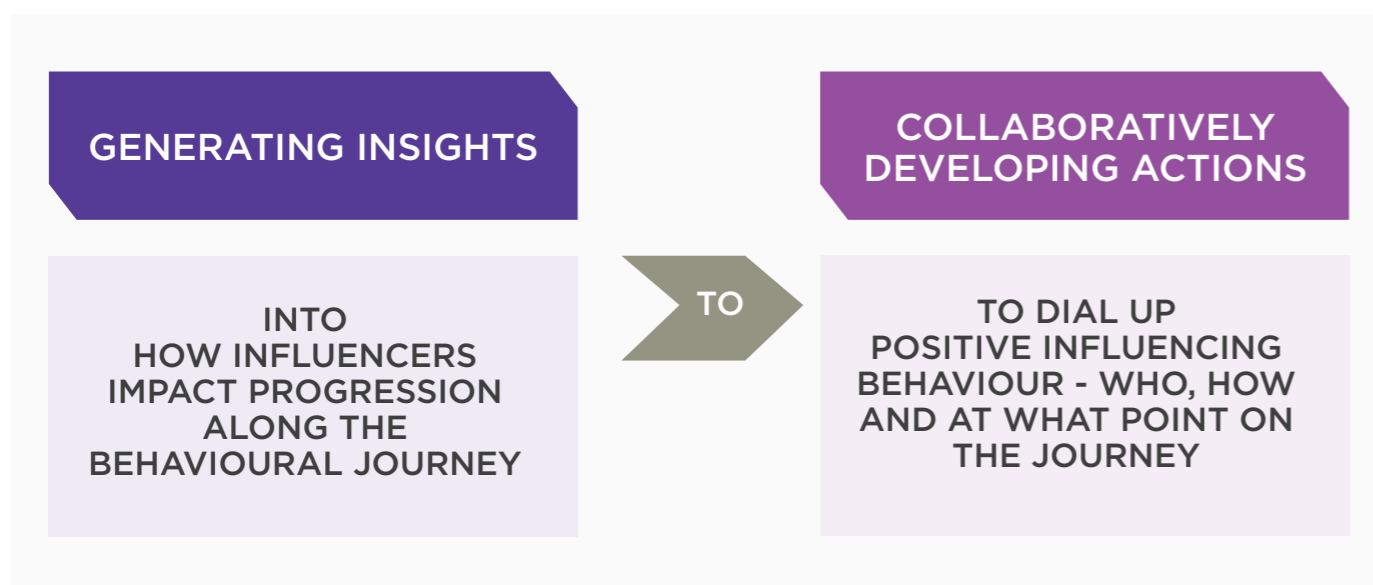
GENERATING INSIGHTS

INTO HOW INFLUENCERS IMPACT PROGRESSION ALONG THE BEHAVIOURAL JOURNEY

TO

COLLABORATIVELY DEVELOPING ACTIONS

TO DIAL UP POSITIVE INFLUENCING BEHAVIOUR - WHO, HOW AND AT WHAT POINT ON THE JOURNEY